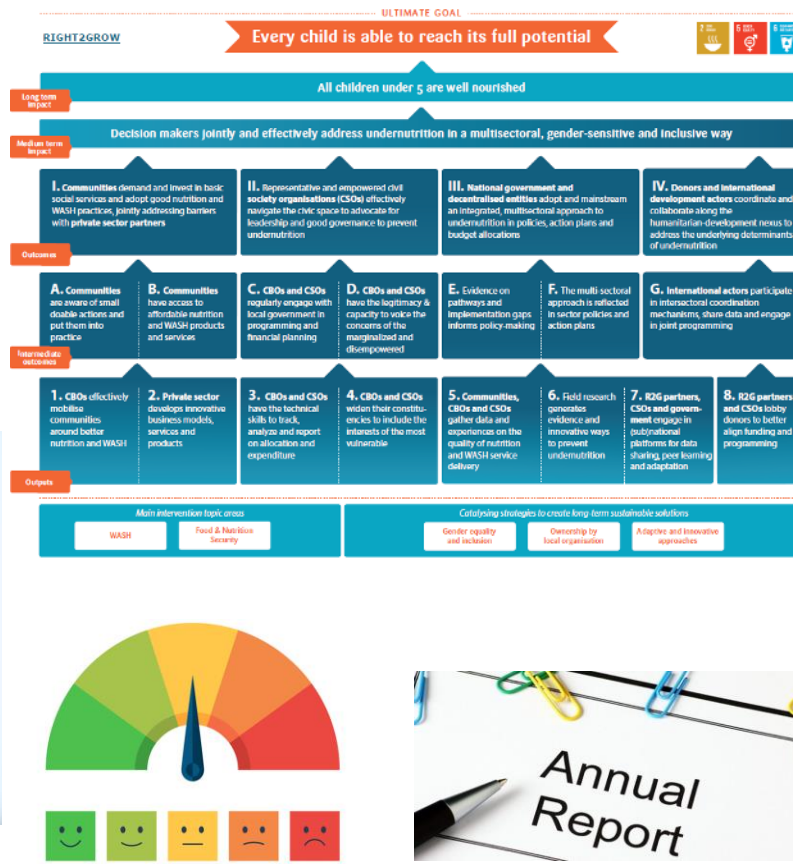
ULTIMATE GOAL

RIGHT2GROW

Every child is able to reach its full potential

Long term impact

All children under 5 are well nourished

Medium term impact

Decision makers jointly and effectively address undernutrition in a multisectoral, gender-sensitive and inclusive way

Outcomes

I. Communities demand and invest in basic social services and adopt good nutrition and WASH practices, jointly addressing barriers with private sector partners

II. Representative and empowered civil society organisations (CSOs) effectively navigate the civic space to advocate for leadership and good governance to prevent undernutrition

III. National government and decentralised entities adopt and mainstream an integrated, multisectoral approach to undernutrition in policies, action plans and budget allocations

IV. Donors and international development actors coordinate and collaborate along the humanitarian-development nexus to address the underlying determinants of undernutrition

Intermediate outcomes

A. Communities are aware of small doable actions and put them into practice

B. Communities have access to affordable nutrition and WASH products and services

C. CBOs and CSOs regularly engage with local government in programming and financial planning

D. CBOs and CSOs have the legitimacy & capacity to voice the concerns of the marginalized and disempowered

E. Evidence on pathways and implementation gaps informs policy-making

F. The multi-sectoral approach is reflected in sector policies and action plans

G. International actors participate in intersectoral coordination mechanisms, share data and engage in joint programming

Outputs

1. CBOs effectively mobilise communities around better nutrition and WASH

2. Private sector develops innovative business models, services and products

3. CBOs and CSOs have the technical skills to track, analyze and report on allocation and expenditure

4. CBOs and CSOs widen their constituencies to include the interests of the most vulnerable

5. Communities, CBOs and CSOs gather data and experiences on the quality of nutrition and WASH service delivery

6. Field research generates evidence and innovative ways to prevent undernutrition

7. R2G partners, CSOs and government engage in (sub)national platforms for data sharing, peer learning and adaptation

8. R2G partners and CSOs lobby donors to better align funding and programming

Main intervention topic areas

WASH

Food & Nutrition Security

Catalysing strategies to create long-term sustainable solutions

Gender equality and inclusion

Ownership by local organisation

Adaptive and innovative approaches

Annual Report